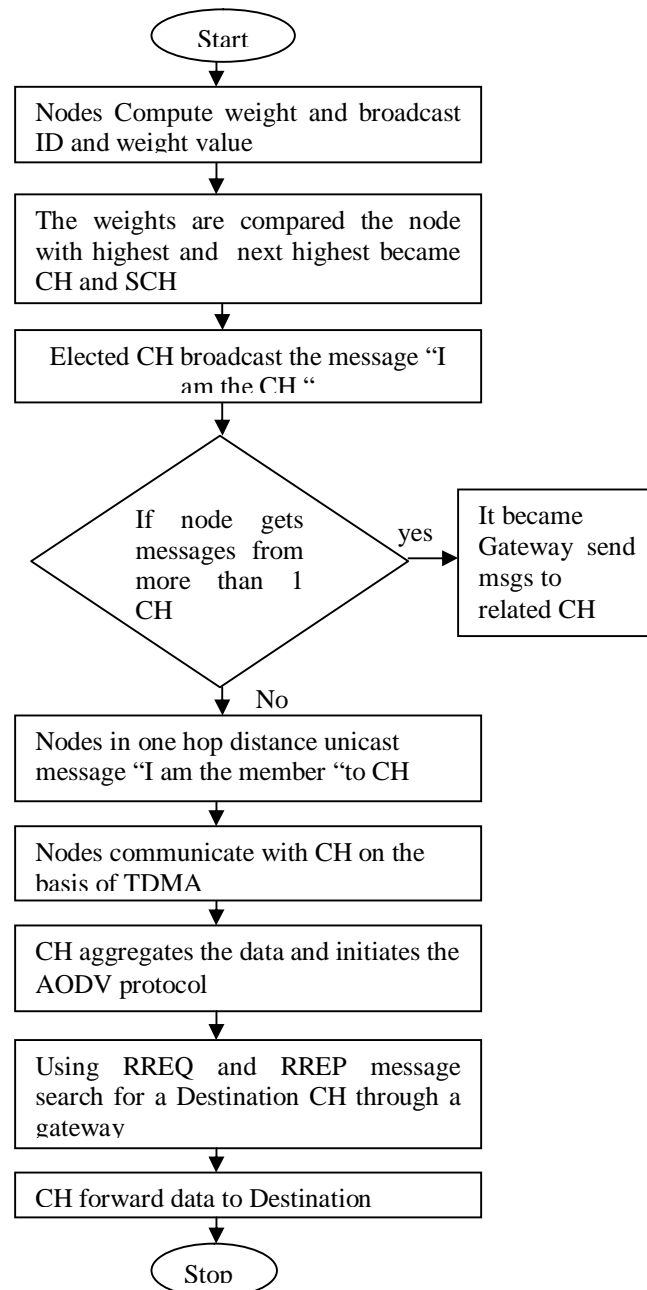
Start

Nodes Compute weight and broadcast ID and weight value

The weights are compared the node with highest and next highest became CH and SCH

Elected CH broadcast the message "I am the CH "

If node gets messages from more than 1 CH

yes

It became Gateway send msgs to related CH

No

Nodes in one hop distance unicast message "I am the member "to CH

Nodes communicate with CH on the basis of TDMA

CH aggregates the data and initiates the AODV protocol

Using RREQ and RREP message search for a Destination CH through a gateway

CH forward data to Destination

Stop